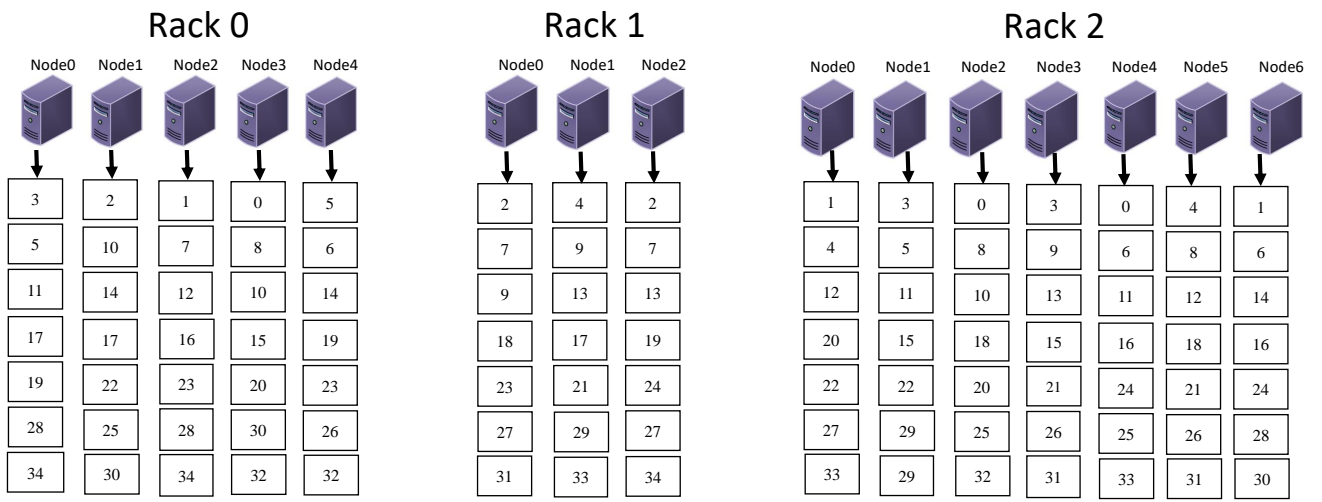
Rack 0

| Node0 | Node1 | Node2 | Node3 | Node4 |
|---|---|---|---|---|
| 3 | 2 | 1 | 0 | 5 |
| 5 | 10 | 7 | 8 | 6 |
| 11 | 14 | 12 | 10 | 14 |
| 17 | 17 | 16 | 15 | 19 |
| 19 | 22 | 23 | 20 | 23 |
| 28 | 25 | 28 | 30 | 26 |
| 34 | 30 | 34 | 32 | 32 |

Rack 1

| Node0 | Node1 | Node2 |
|---|---|---|
| 2 | 4 | 2 |
| 7 | 9 | 7 |
| 9 | 13 | 13 |
| 18 | 17 | 19 |
| 23 | 21 | 24 |
| 27 | 29 | 27 |
| 31 | 33 | 34 |

Rack 2

| Node0 | Node1 | Node2 | Node3 | Node4 | Node5 | Node6 |
|---|---|---|---|---|---|---|
| 1 | 3 | 0 | 3 | 0 | 4 | 1 |
| 4 | 5 | 8 | 9 | 6 | 8 | 6 |
| 12 | 11 | 10 | 13 | 11 | 12 | 14 |
| 20 | 15 | 18 | 15 | 16 | 18 | 16 |
| 22 | 22 | 20 | 21 | 24 | 21 | 24 |
| 27 | 29 | 25 | 26 | 25 | 26 | 28 |
| 33 | 29 | 32 | 31 | 33 | 31 | 30 |